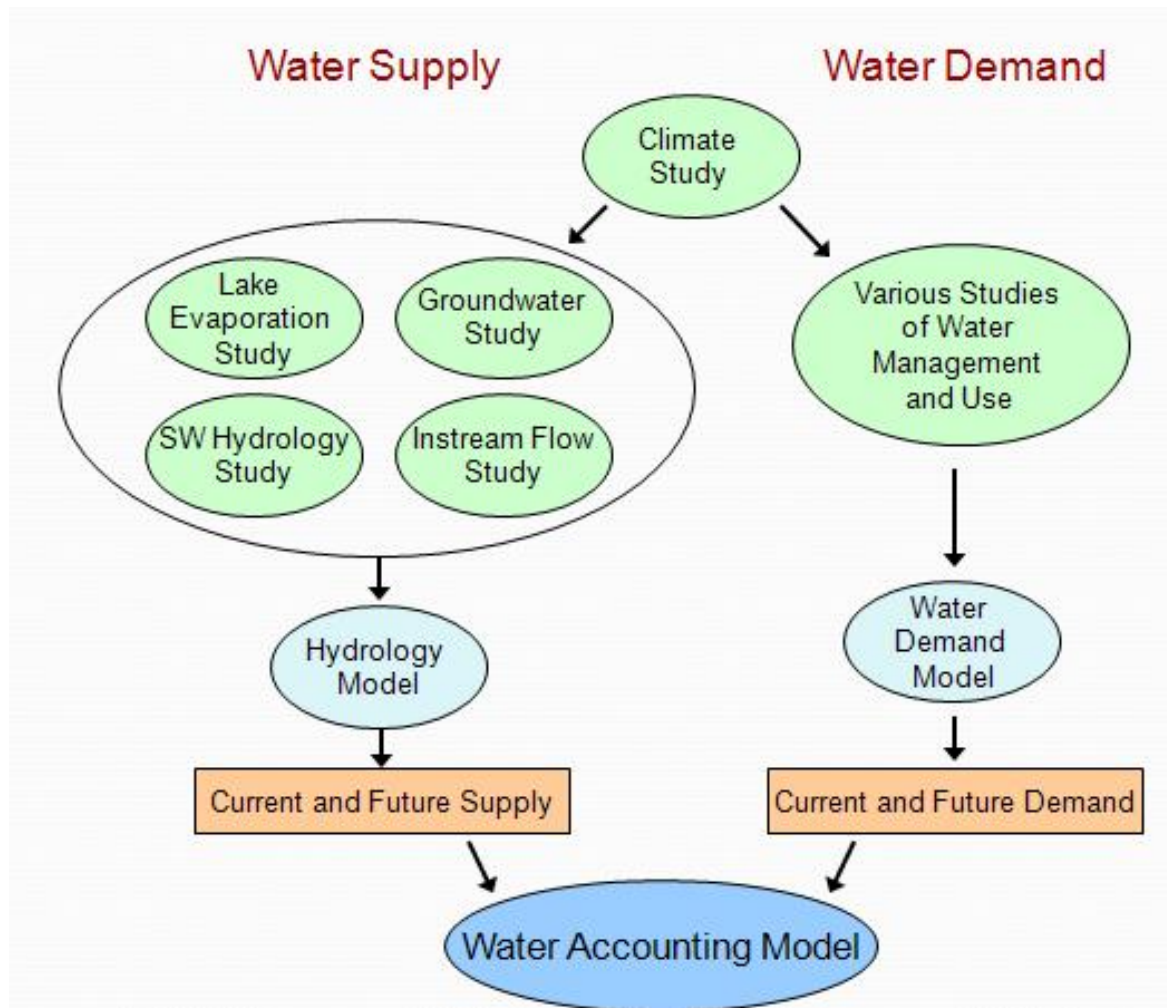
Water Supply

Water Demand

Climate Study

Lake Evaporation Study

Groundwater Study

SW Hydrology Study

Instream Flow Study

Various Studies of Water Management and Use

Hydrology Model

Water Demand Model

Current and Future Supply

Current and Future Demand

Water Accounting Model